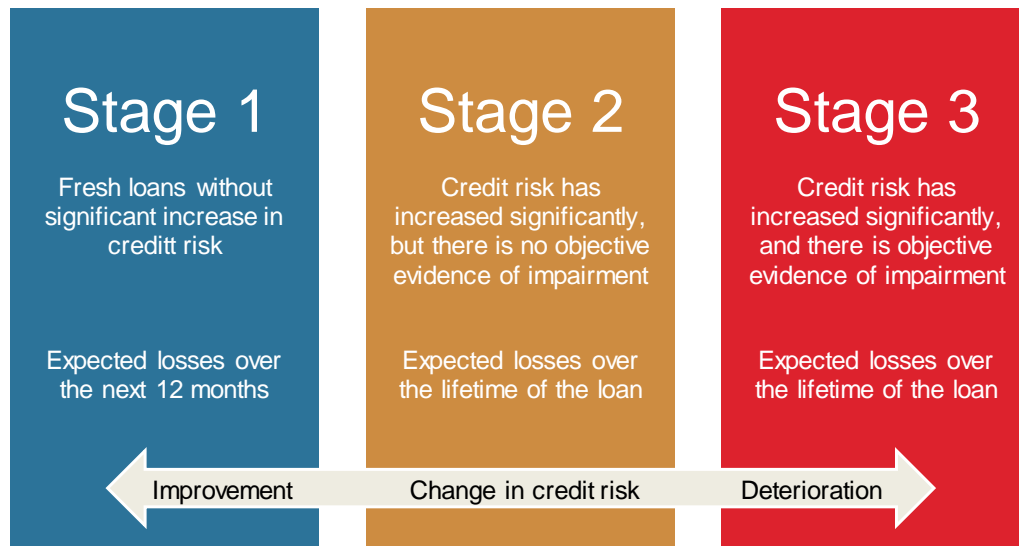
Stage 1

Fresh loans without significant increase in creditt risk

Expected losses over the next 12 months

Stage 2

Credit risk has increased significantly, but there is no objective evidence of impairment

Expected losses over the lifetime of the loan

Stage 3

Credit risk has increased significantly, and there is objective evidence of impairment

Expected losses over the lifetime of the loan

Improvement

Change in credit risk

Deterioration